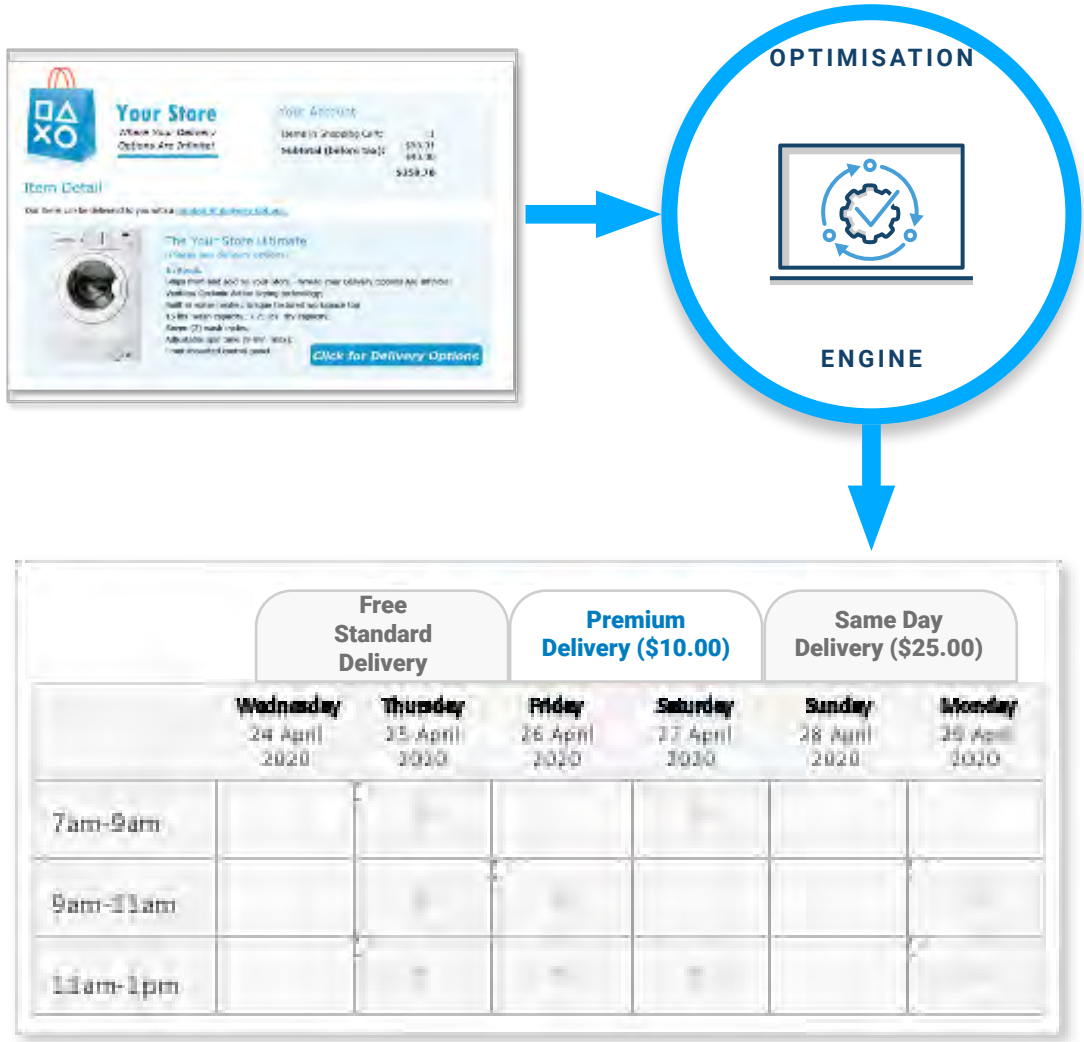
Your Store
Where Your Delivery Options Are Infinite!

Your Account
Items in Shopping Cart: 1
Subtotal (before tax): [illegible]
$359.76

Item Detail

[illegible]

The Your Store Ultimate
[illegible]
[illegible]

Click for Delivery Options

OPTIMISATION

ENGINE

| | Free Standard Delivery | | Premium Delivery ($10.00) | | Same Day Delivery ($25.00) | |
|---|---|---|---|---|---|---|
| | Wednesday 24 April 2020 | Thursday 25 April 2020 | Friday 26 April 2020 | Saturday 27 April 2020 | Sunday 28 April 2020 | Monday 29 April 2020 |
| 7am-9am | | | | | | |
| 9am-11am | | | | | | |
| 11am-1pm | | | | | | |